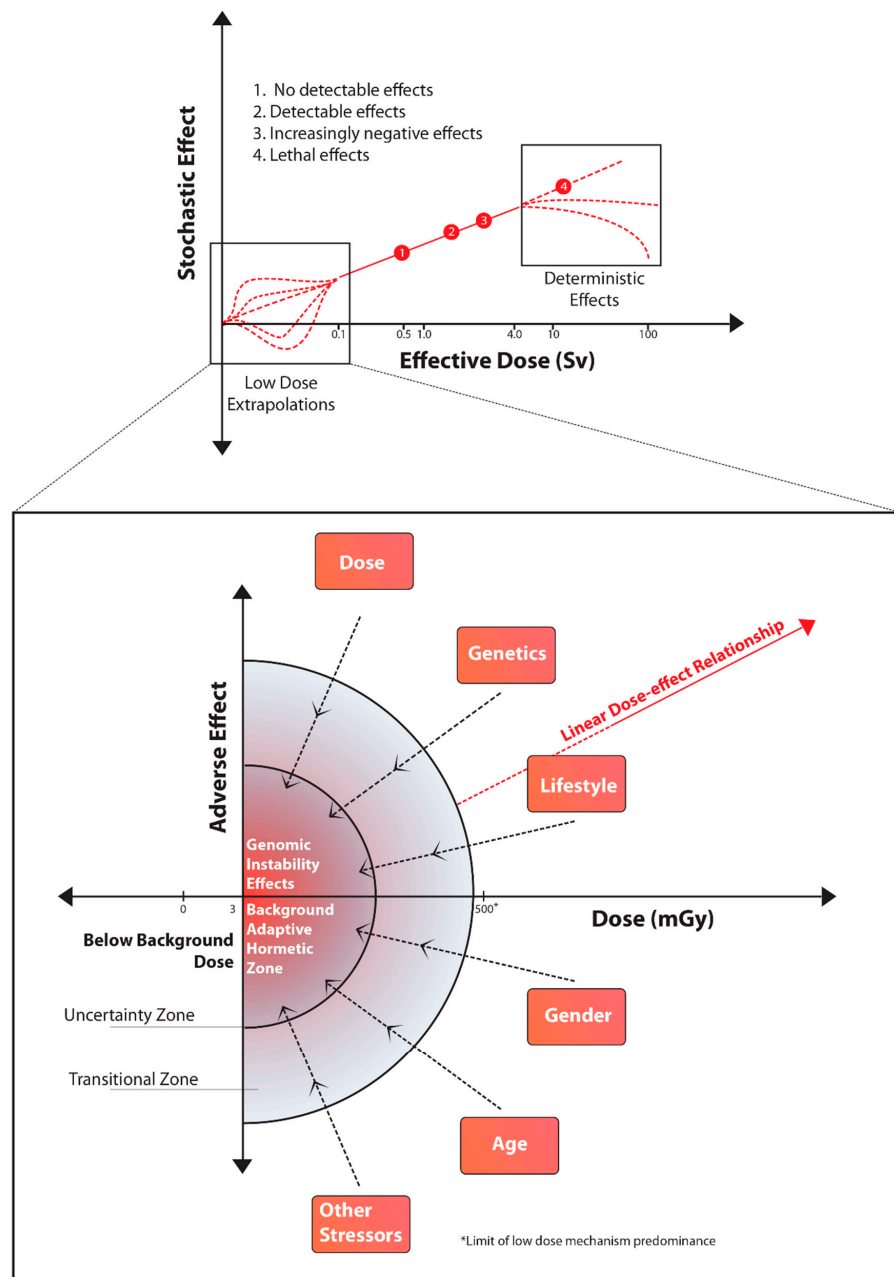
1. No detectable effects
2. Detectable effects
3. Increasingly negative effects
4. Lethal effects

Stochastic Effect

1 2 3 4

Deterministic Effects

0.1 0.5 1.0 4.0 10 100

Effective Dose (Sv)

Low Dose Extrapolations

Dose

Genetics

Linear Dose-effect Relationship

Lifestyle

Adverse Effect

Genomic Instability Effects

0 3

Background Adaptive Hormetic Zone

500*

Dose (mGy)

Below Background Dose

Uncertainty Zone

Transitional Zone

Gender

Age

Other Stressors

*Limit of low dose mechanism predominance